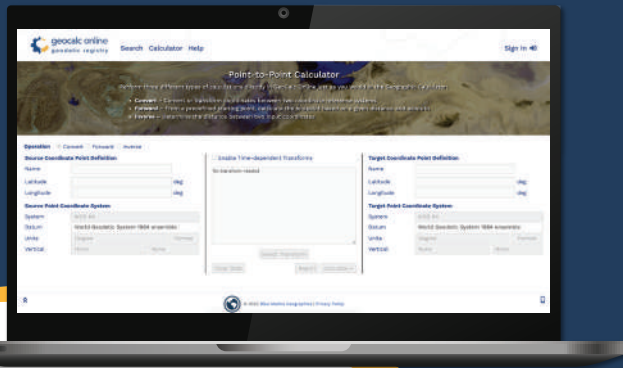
geocalc online
geodetic registry
Search Calculator Help
Sign in

Point-to-Point Calculator
Perform three different types of calculations directly in GeoCalc Online using as you would on the GeoCalc platform:
• Convert – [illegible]
• Forward – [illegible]
• Inverse – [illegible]

Operation Convert Forward Inverse
Source Coordinate Point Definition
Name
Latitude deg
Longitude deg
Source Point Coordinate System
System WGS 84
Datum World Geodetic System 1984 ensemble
Units Degree Format
Vertical None None

Enable Time-dependent Transforms
No transform needed
Select Transform
Clear Data
Export
Calculate

Target Coordinate Point Definition
Name
Latitude deg
Longitude deg
Target Point Coordinate System
System WGS 84
Datum World Geodetic System 1984 ensemble
Units Degree Format
Vertical None None

© 2022 Blue Marble Geographics | Privacy Policy